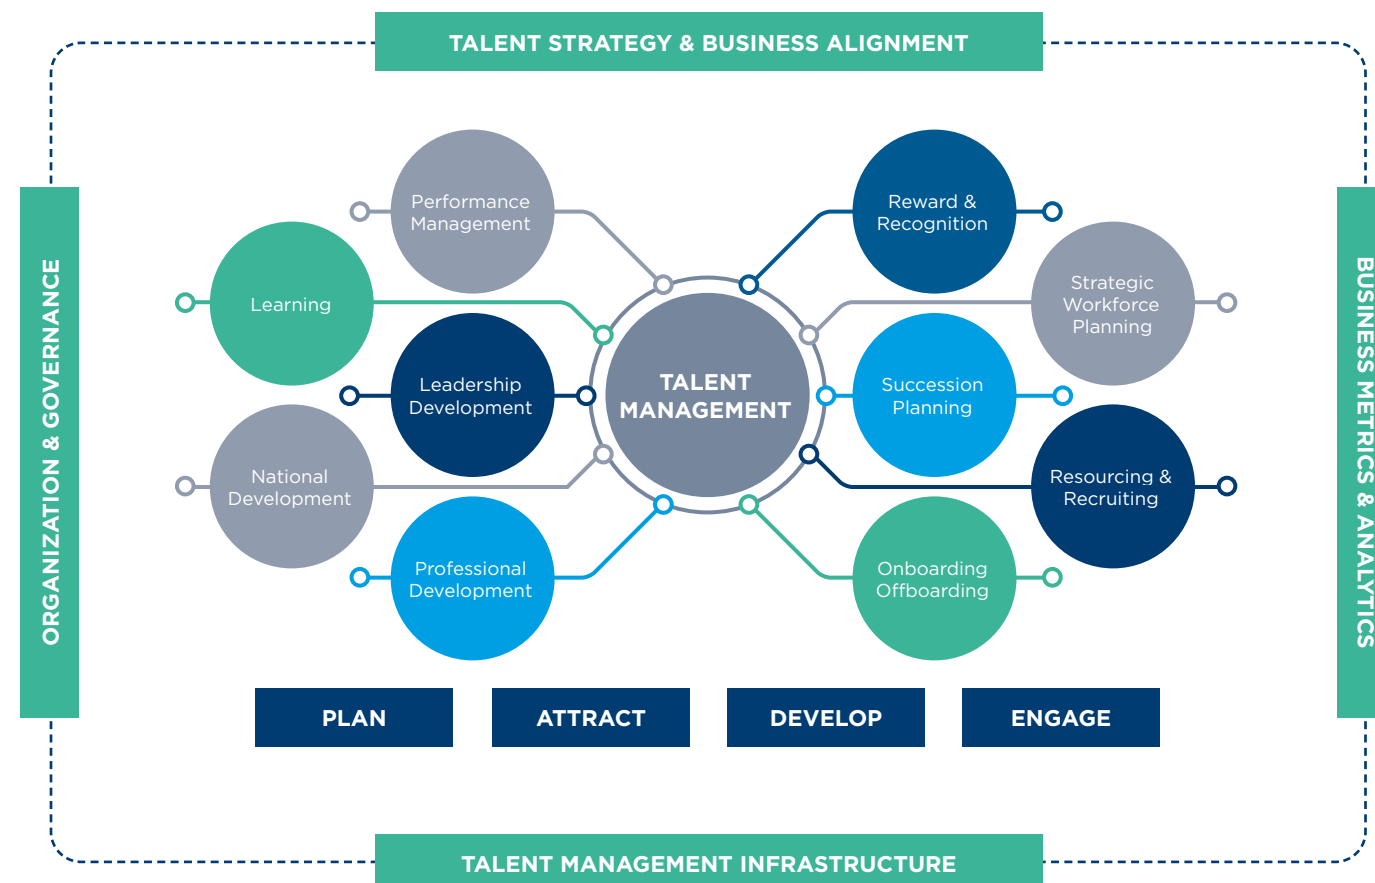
TALENT STRATEGY & BUSINESS ALIGNMENT

ORGANIZATION & GOVERNANCE

Performance Management

Learning

Leadership Development

National Development

Professional Development

TALENT MANAGEMENT

Reward & Recognition

Strategic Workforce Planning

Succession Planning

Resourcing & Recruiting

Onboarding Offboarding

BUSINESS METRICS & ANALYTICS

PLAN

ATTRACT

DEVELOP

ENGAGE

TALENT MANAGEMENT INFRASTRUCTURE